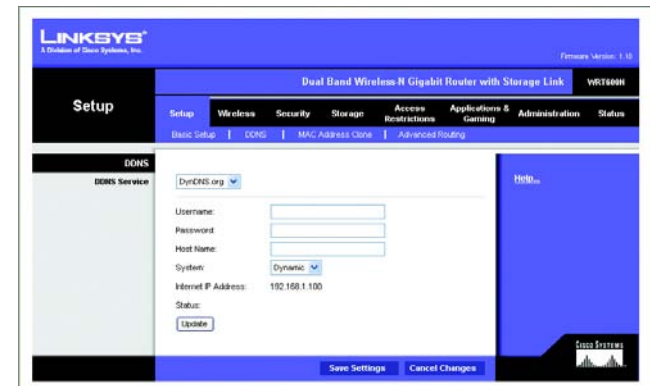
LINKSYS®
A Division of Cisco Systems, Inc.

Firmware Version: 1.10

Dual Band Wireless-N Gigabit Router with Storage Link WRT600N

Setup

Setup | Wireless | Security | Storage | Access Restrictions | Applications & Gaming | Administration | Status

Basic Setup | DDNS | MAC Address Clone | Advanced Routing

DDNS

DDNS Service

DynDNS.org

Username:
Password:
Host Name:
System: Dynamic
Internet IP Address: 192.168.1.100
Status:

Update

Help...

Save Settings | Cancel Changes

Cisco Systems